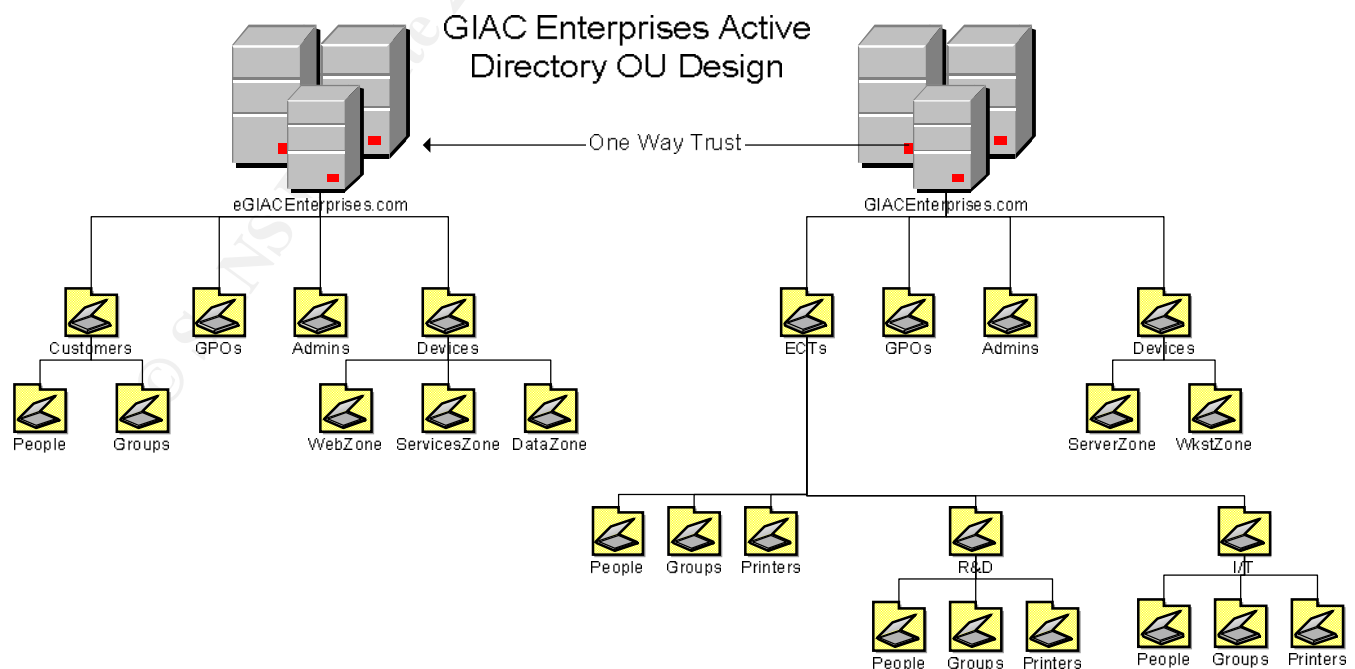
GIAC Enterprises Active Directory OU Design

One Way Trust

eGIACEnterprises.com

Customers
GPOs
Admins
Devices

People
Groups

WebZone
ServicesZone
DataZone

GIACEnterprises.com

ECTs
GPOs
Admins
Devices

ServerZone
WkstZone

People
Groups
Printers
R&D
I/T

People
Groups
Printers

People
Groups
Printers